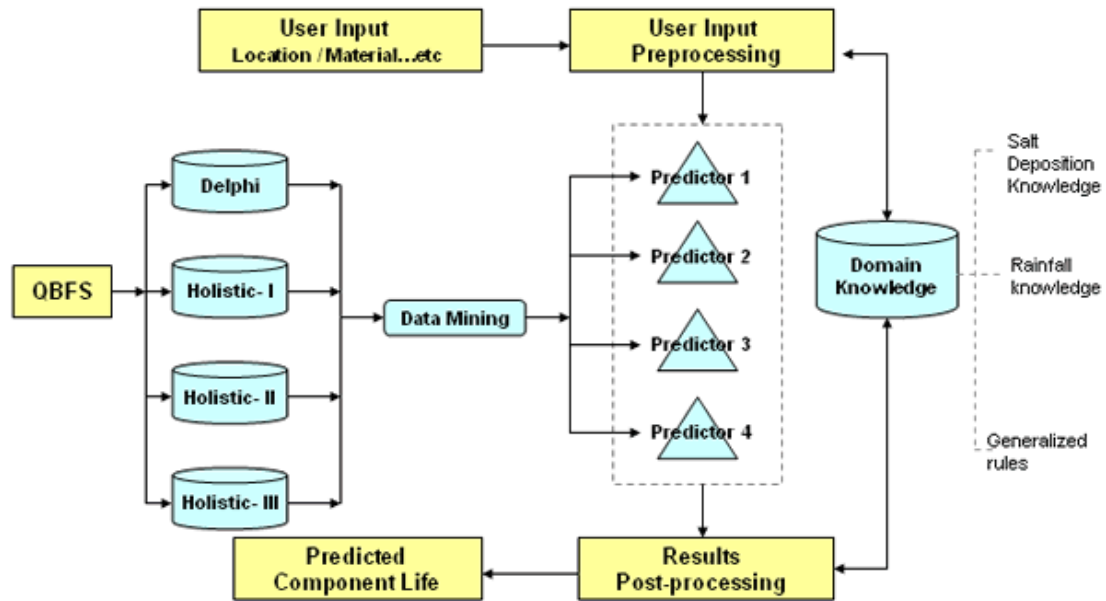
User Input
Location / Material...etc

User Input
Preprocessing

QBFS

Delphi

Holistic- I

Holistic- II

Holistic- III

Data Mining

Predictor 1

Predictor 2

Predictor 3

Predictor 4

Domain
Knowledge

Salt
Deposition
Knowledge

Rainfall
knowledge

Generalized
rules

Predicted
Component Life

Results
Post-processing